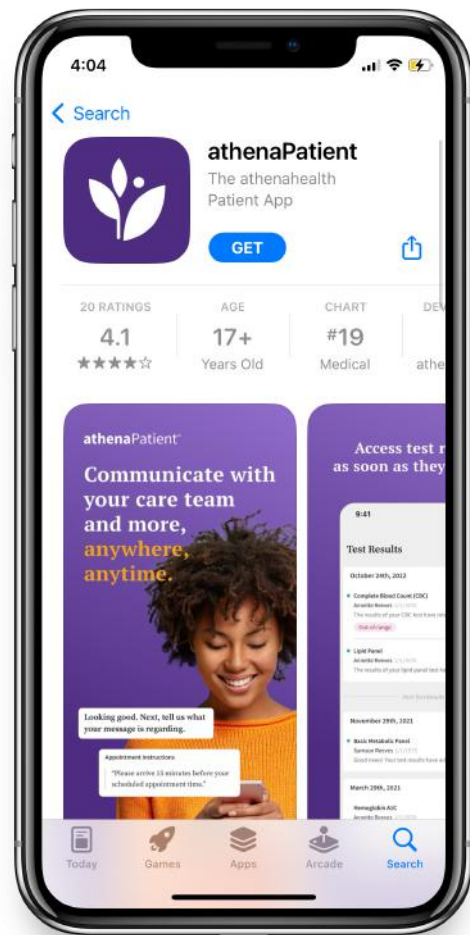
4:04

< Search

athenaPatient
The athenahealth Patient App

GET

20 RATINGS
4.1
★★★★☆

AGE
17+
Years Old

CHART
#19
Medical

DEV
athe

athenaPatient

Communicate with your care team and more, anywhere, anytime.

Looking good. Next, tell us what your message is regarding.

Appointment instructions
"Please arrive 15 minutes before your scheduled appointment time."

Access test r
as soon as they

9:41

Test Results

October 24th, 2022

Complete Blood Count (CBC)
Annette Reeves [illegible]
The results of your CBC test have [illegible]
Out of range

Lipid Panel
Annette Reeves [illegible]
The results of your lipid panel test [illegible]

November 29th, 2021

Basic Metabolic Panel
Samuel Reeves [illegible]
Good news! Your test results have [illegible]

March 29th, 2021

Hemoglobin A1C
Annette Reeves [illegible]

Today
Games
Apps
Arcade
Search